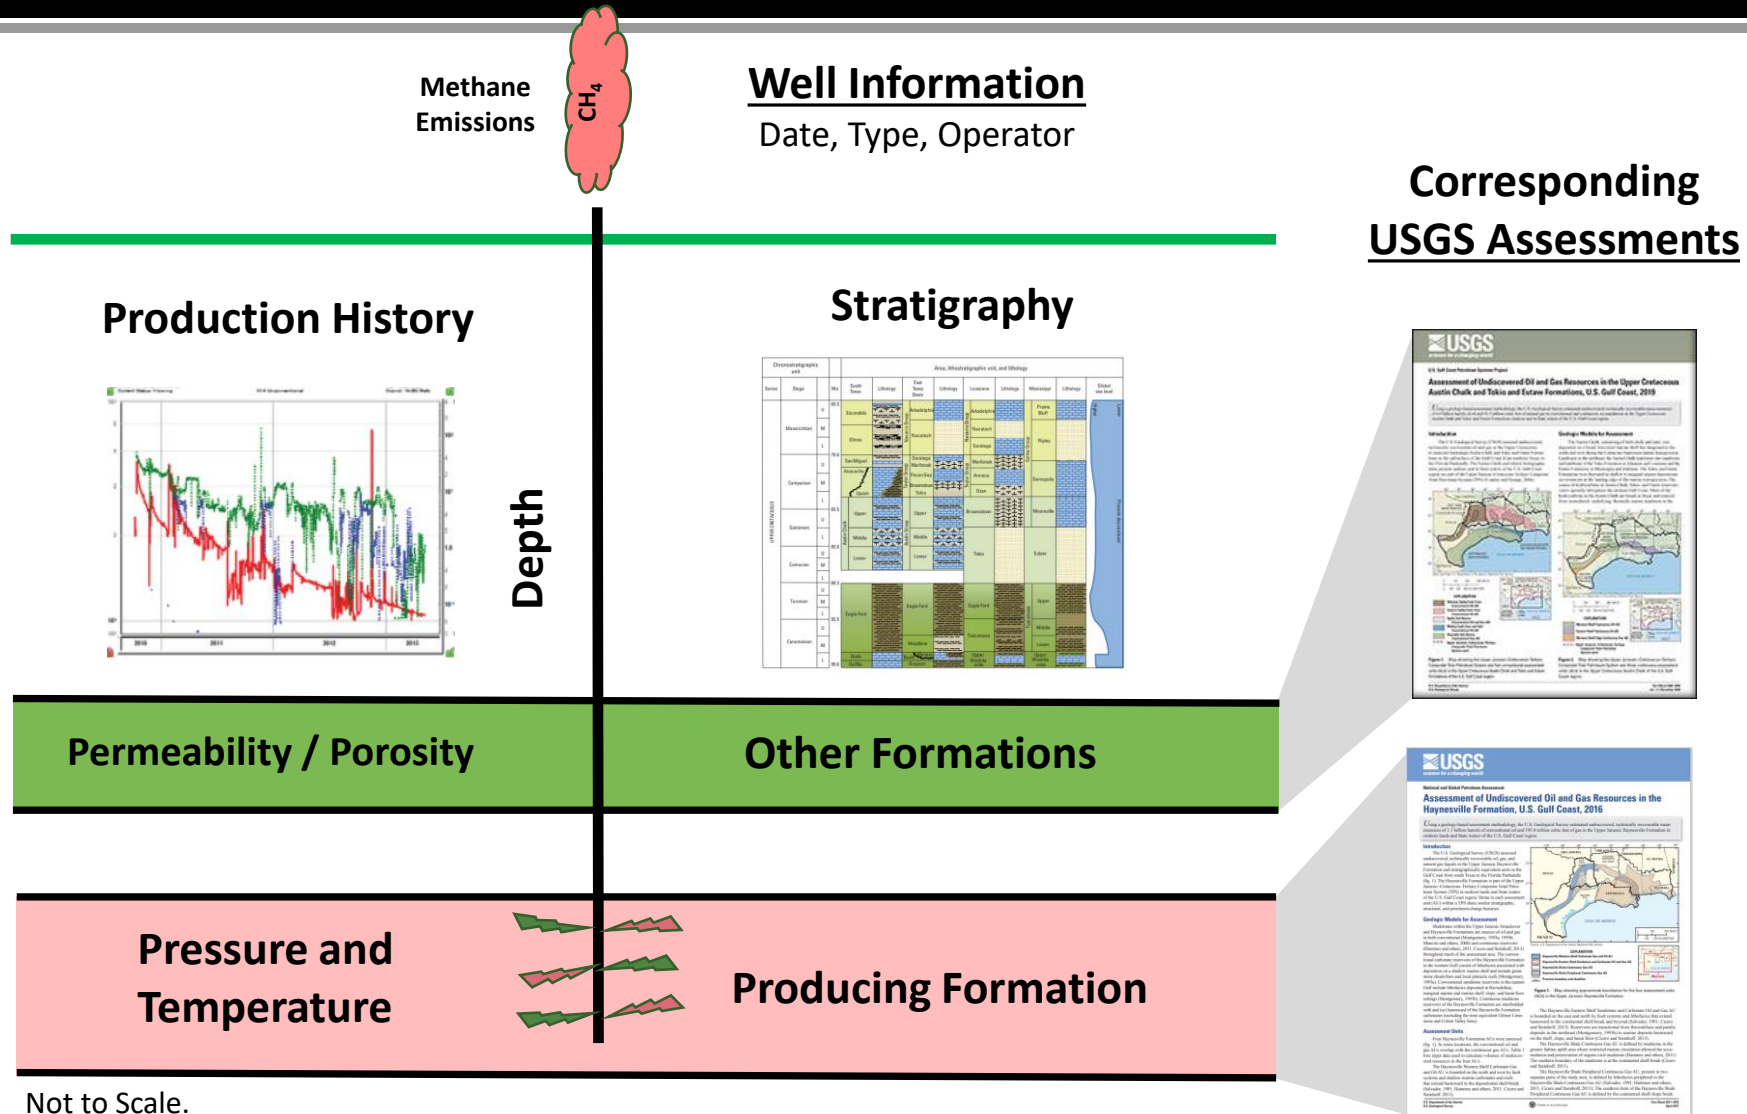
Methane Emissions

$CH_4$

Well Information

Date, Type, Operator

Corresponding USGS Assessments

Production History

Stratigraphy

Depth

USGS

Assessment of Undiscovered Oil and Gas Resources in the Upper Cretaceous Austin Chalk and Tokio and Eutaw Formations, U.S. Gulf Coast, 2019

Permeability / Porosity

Other Formations

USGS

Assessment of Undiscovered Oil and Gas Resources in the Haynesville Formation, U.S. Gulf Coast, 2016

Pressure and Temperature

Producing Formation

Not to Scale.